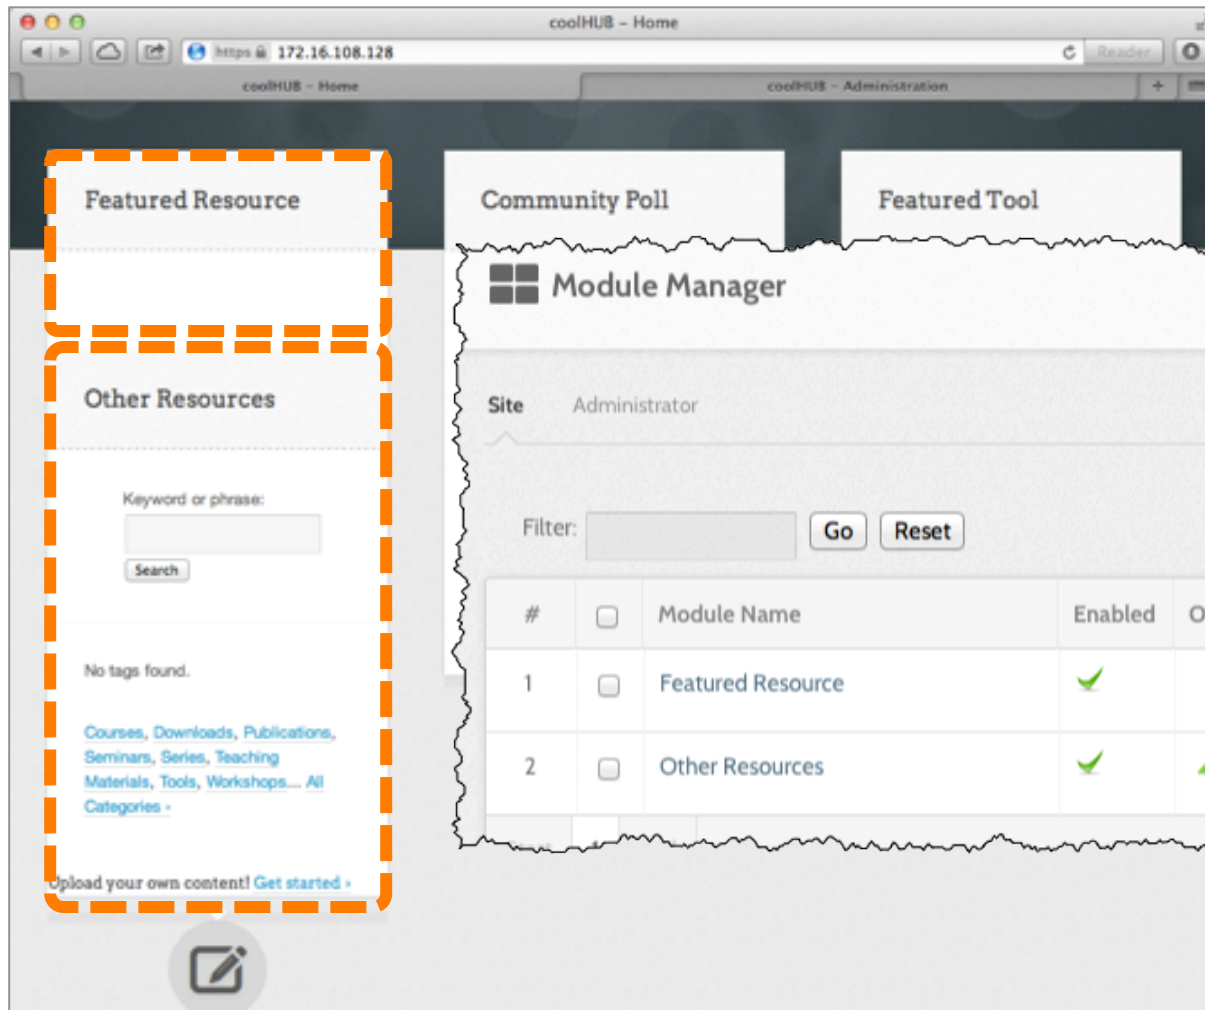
coolHUB – Home

https 172.16.108.128

Reader

coolHUB – Home

coolHUB – Administration

Featured Resource

Community Poll

Featured Tool

Module Manager

Other Resources

Site Administrator

Keyword or phrase:

Search

Filter: Go Reset

| # | | Module Name | Enabled | O |
|---|---|---|---|---|
| 1 | | Featured Resource | ✓ | |
| 2 | | Other Resources | ✓ | |

No tags found.

Courses, Downloads, Publications, Seminars, Series, Teaching Materials, Tools, Workshops... All Categories ›

Upload your own content! Get started ›